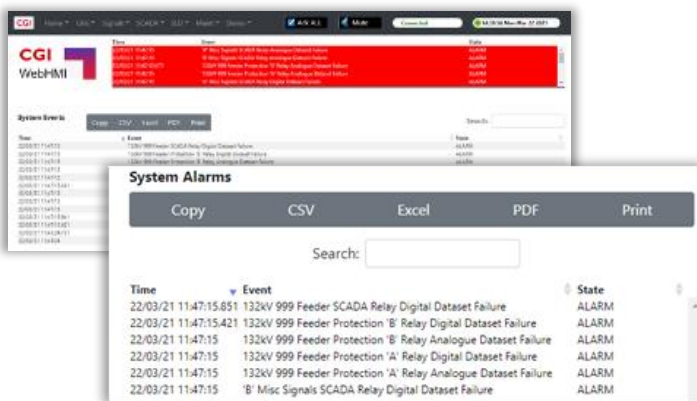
CGI Home Units Signals SCADA SLD Maint Stores

A/V A.L Mute Connected 14:38:56 Mon Mar 22 2021

CGI
WebHMI

Time Event State

System Events

Copy CSV Excel PDF Print

Search:

Time Event State

System Alarms

Copy CSV Excel PDF Print

Search:

| Time | Event | State |
|---|---|---|
| 22/03/21 11:47:15.851 | 132kV 999 Feeder SCADA Relay Digital Dataset Failure | ALARM |
| 22/03/21 11:47:15.421 | 132kV 999 Feeder Protection 'B' Relay Digital Dataset Failure | ALARM |
| 22/03/21 11:47:15 | 132kV 999 Feeder Protection 'B' Relay Analogue Dataset Failure | ALARM |
| 22/03/21 11:47:15 | 132kV 999 Feeder Protection 'A' Relay Digital Dataset Failure | ALARM |
| 22/03/21 11:47:15 | 132kV 999 Feeder Protection 'A' Relay Analogue Dataset Failure | ALARM |
| 22/03/21 11:47:15 | 'B' Misc Signals SCADA Relay Digital Dataset Failure | ALARM |